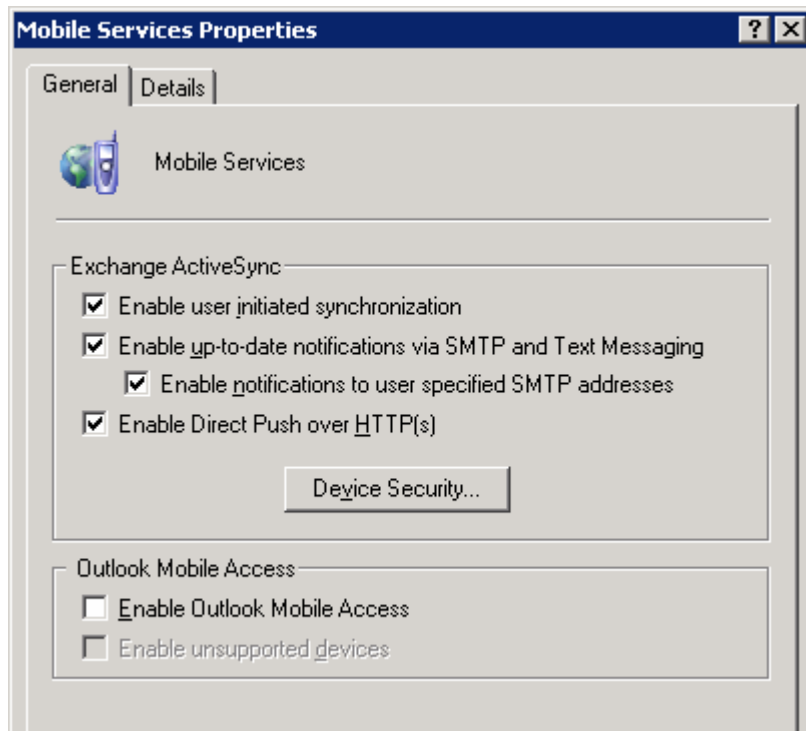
Mobile Services Properties

?

X

General

Details

Mobile Services

Exchange ActiveSync

Enable user initiated synchronization

Enable up-to-date notifications via SMTP and Text Messaging

Enable notifications to user specified SMTP addresses

Enable Direct Push over HTTP(s)

Device Security...

Outlook Mobile Access

Enable Outlook Mobile Access

Enable unsupported devices